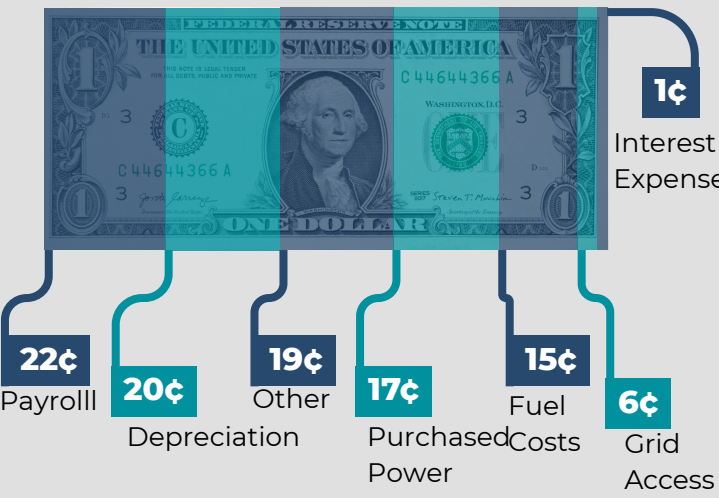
FEDERAL RESERVE NOTE

THE UNITED STATES OF AMERICA

THIS NOTE IS LEGAL TENDER FOR ALL DEBTS, PUBLIC AND PRIVATE

C 44644366 A

C

3

WASHINGTON, D.C.

C 44644366 A

ONE DOLLAR

1¢
Interest
Expense

22¢
Payrolll

20¢
Depreciation

19¢
Other

17¢
Purchased
Power

15¢
Fuel
Costs

6¢
Grid
Access